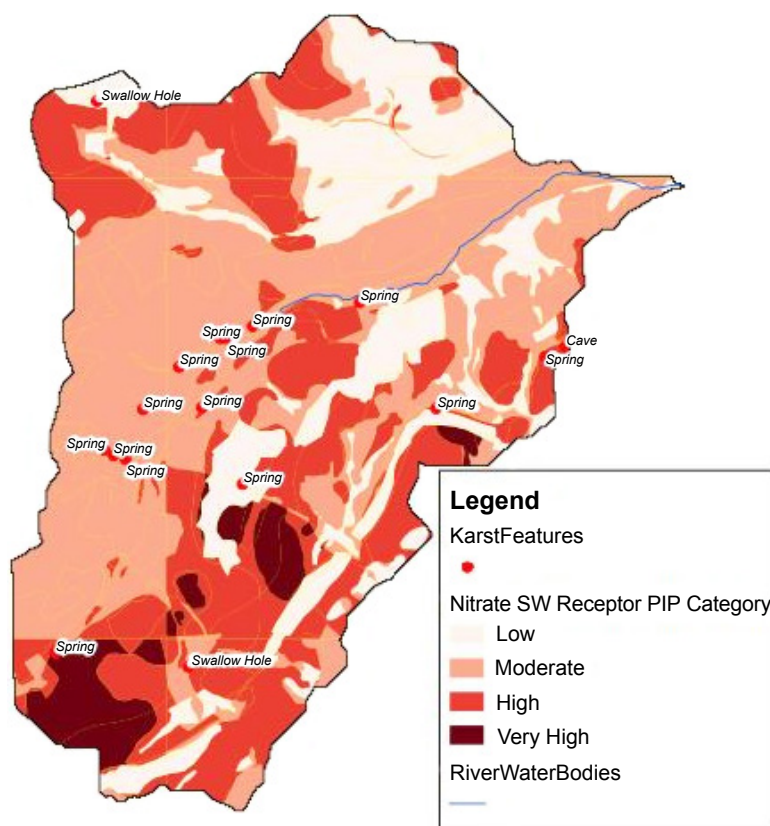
Swallow Hole

Spring

Spring
Spring
Spring
Spring

Cave
Spring

Spring
Spring

Spring

Spring
Spring
Spring

Spring

Spring

Swallow Hole

Legend
KarstFeatures
Nitrate SW Receptor PIP Category
Low
Moderate
High
Very High
RiverWaterBodies